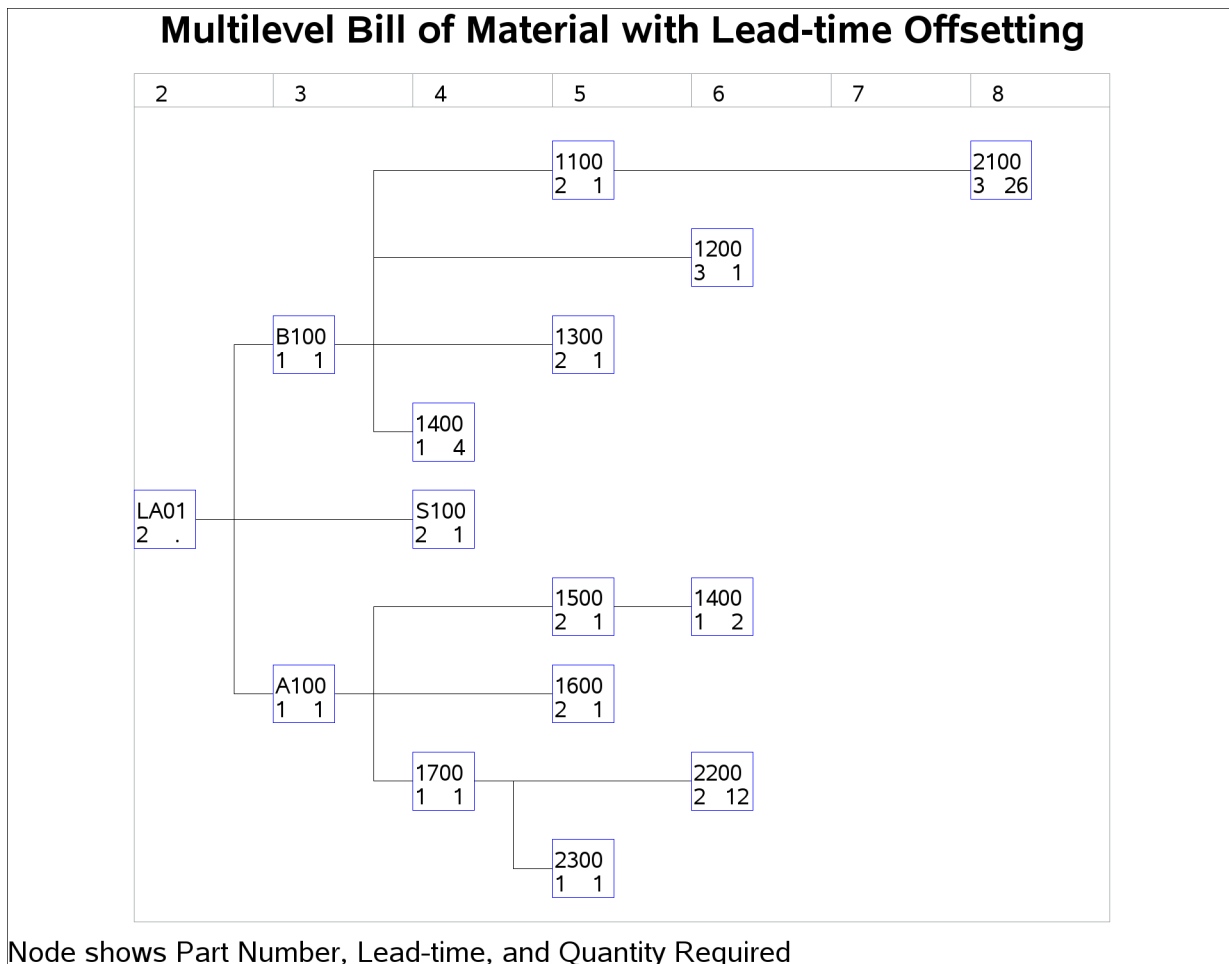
Multilevel Bill of Material with Lead-time Offsetting

2 3 4 5 6 7 8

1100
2 1

2100
3 26

1200
3 1

B100
1 1

1300
2 1

1400
1 4

LA01
2 .

S100
2 1

1500
2 1

1400
1 2

A100
1 1

1600
2 1

1700
1 1

2200
2 12

2300
1 1

Node shows Part Number, Lead-time, and Quantity Required